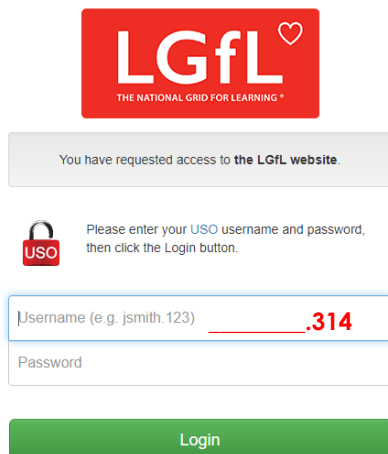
LGfL
THE NATIONAL GRID FOR LEARNING ®

You have requested access to the LGfL website.

USO

Please enter your USO username and password, then click the Login button.

Username (e.g. jsmith.123) ________.314

Password

Login